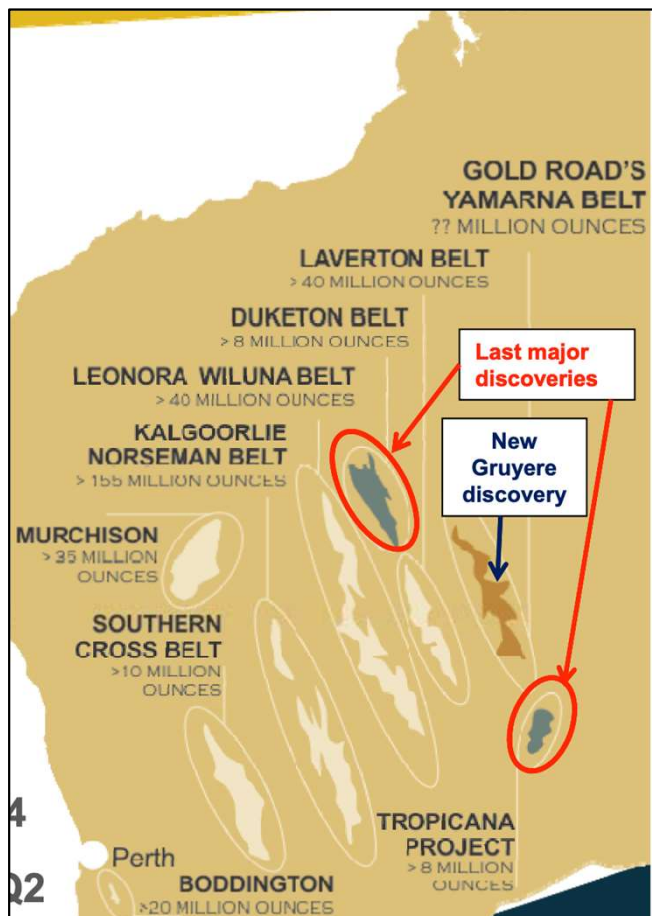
GOLD ROAD'S YAMARNA BELT
?? MILLION OUNCES

LAVERTON BELT
> 40 MILLION OUNCES

DUKETON BELT
> 8 MILLION OUNCES

LEONORA WILUNA BELT
> 40 MILLION OUNCES

KALGOORLIE NORSEMAN BELT
> 155 MILLION OUNCES

Last major discoveries

New Gruyere discovery

MURCHISON
> 35 MILLION OUNCES

SOUTHERN CROSS BELT
>10 MILLION OUNCES

4

Perth

Q2

BODDINGTON
>20 MILLION OUNCES

TROPICANA PROJECT
> 8 MILLION OUNCES